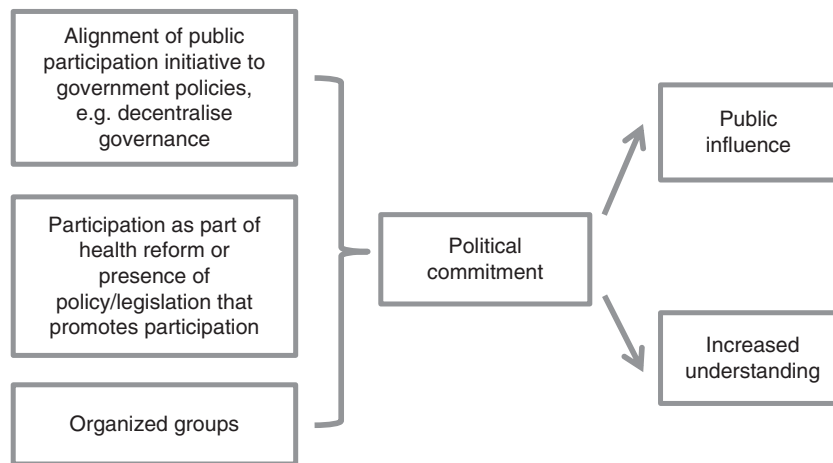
Alignment of public participation initiative to government policies, e.g. decentralise governance

Participation as part of health reform or presence of policy/legislation that promotes participation

Organized groups

Political commitment

Public influence

Increased understanding